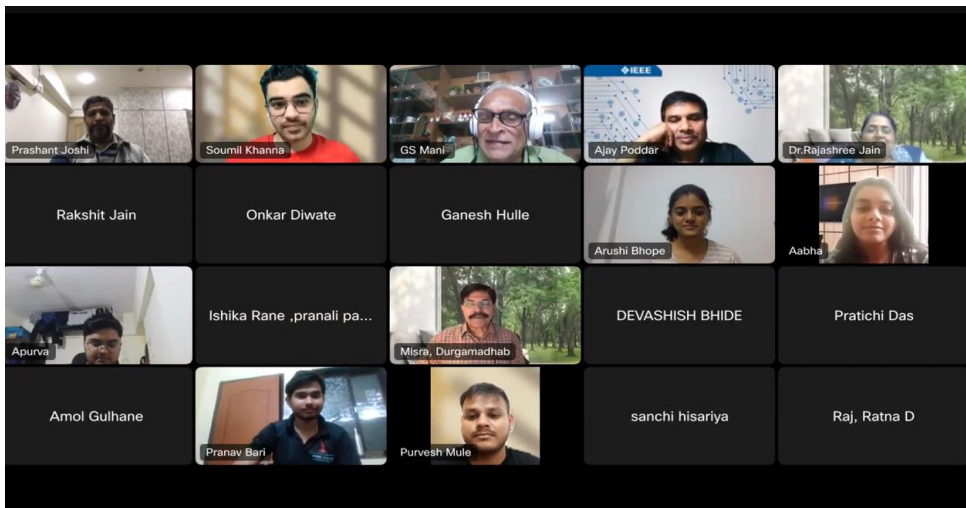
Prashant Joshi
Soumil Khanna
GS Mani
IEEE
Ajay Poddar
Dr.Rajashree Jain

Rakshit Jain
Onkar Diwate
Ganesh Hulle
Arushi Bhope
Aabha

Apurva
Ishika Rane ,pranali pa...
Misra, Durgamadhab
DEVASHISH BHIDE
Pratichi Das

Amol Gulhane
Pranav Bari
Purvesh Mule
sanchi hisariya
Raj, Ratna D